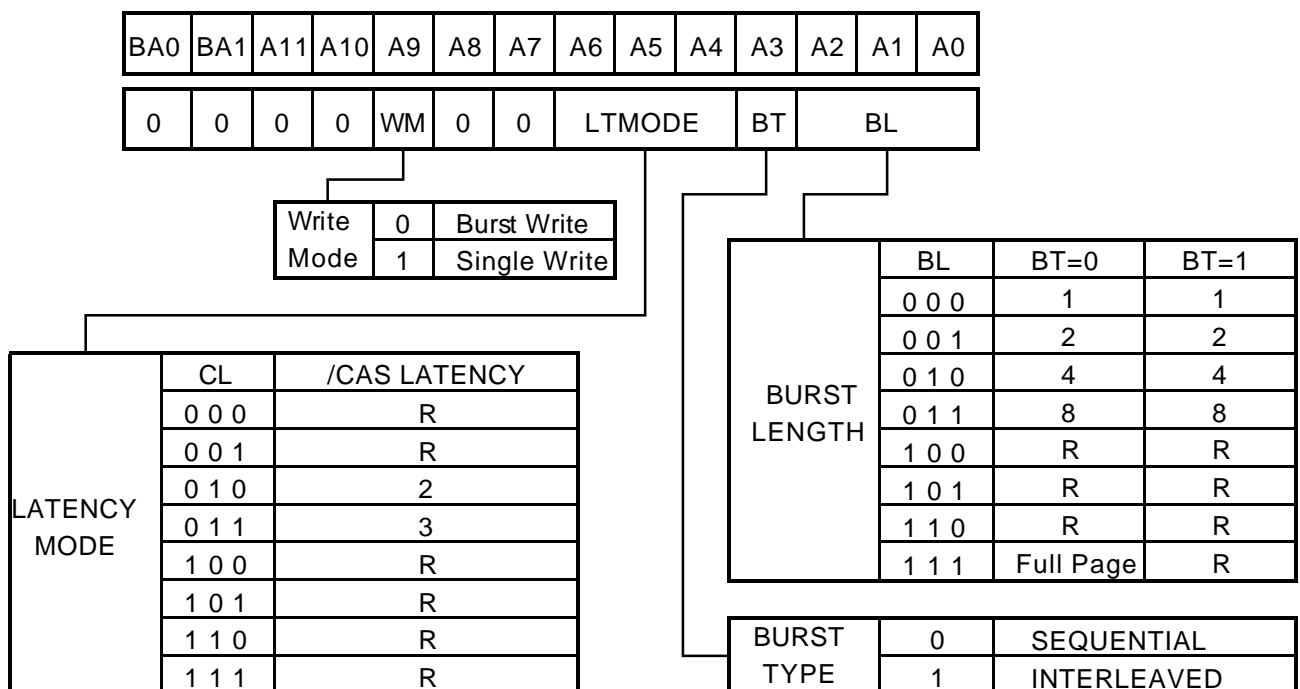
| BA0 | BA1 | A11 | A10 | A9 | A8 | A7 | A6 | A5 | A4 | A3 | A2 | A1 | A0 |
|---|---|---|---|---|---|---|---|---|---|---|---|---|---|

| 0 | 0 | 0 | 0 | WM | 0 | 0 | LTMODE | BT | BL |
|---|---|---|---|---|---|---|---|---|---|

| Write Mode | 0 | Burst Write |
|---|---|---|
| | 1 | Single Write |

| | BL | BT=0 | BT=1 |
|---|---|---|---|
| BURST LENGTH | 0 0 0 | 1 | 1 |
| | 0 0 1 | 2 | 2 |
| | 0 1 0 | 4 | 4 |
| | 0 1 1 | 8 | 8 |
| | 1 0 0 | R | R |
| | 1 0 1 | R | R |
| | 1 1 0 | R | R |
| | 1 1 1 | Full Page | R |

| | CL | /CAS LATENCY |
|---|---|---|
| LATENCY MODE | 0 0 0 | R |
| | 0 0 1 | R |
| | 0 1 0 | 2 |
| | 0 1 1 | 3 |
| | 1 0 0 | R |
| | 1 0 1 | R |
| | 1 1 0 | R |
| | 1 1 1 | R |

| BURST TYPE | 0 | SEQUENTIAL |
|---|---|---|
| | 1 | INTERLEAVED |